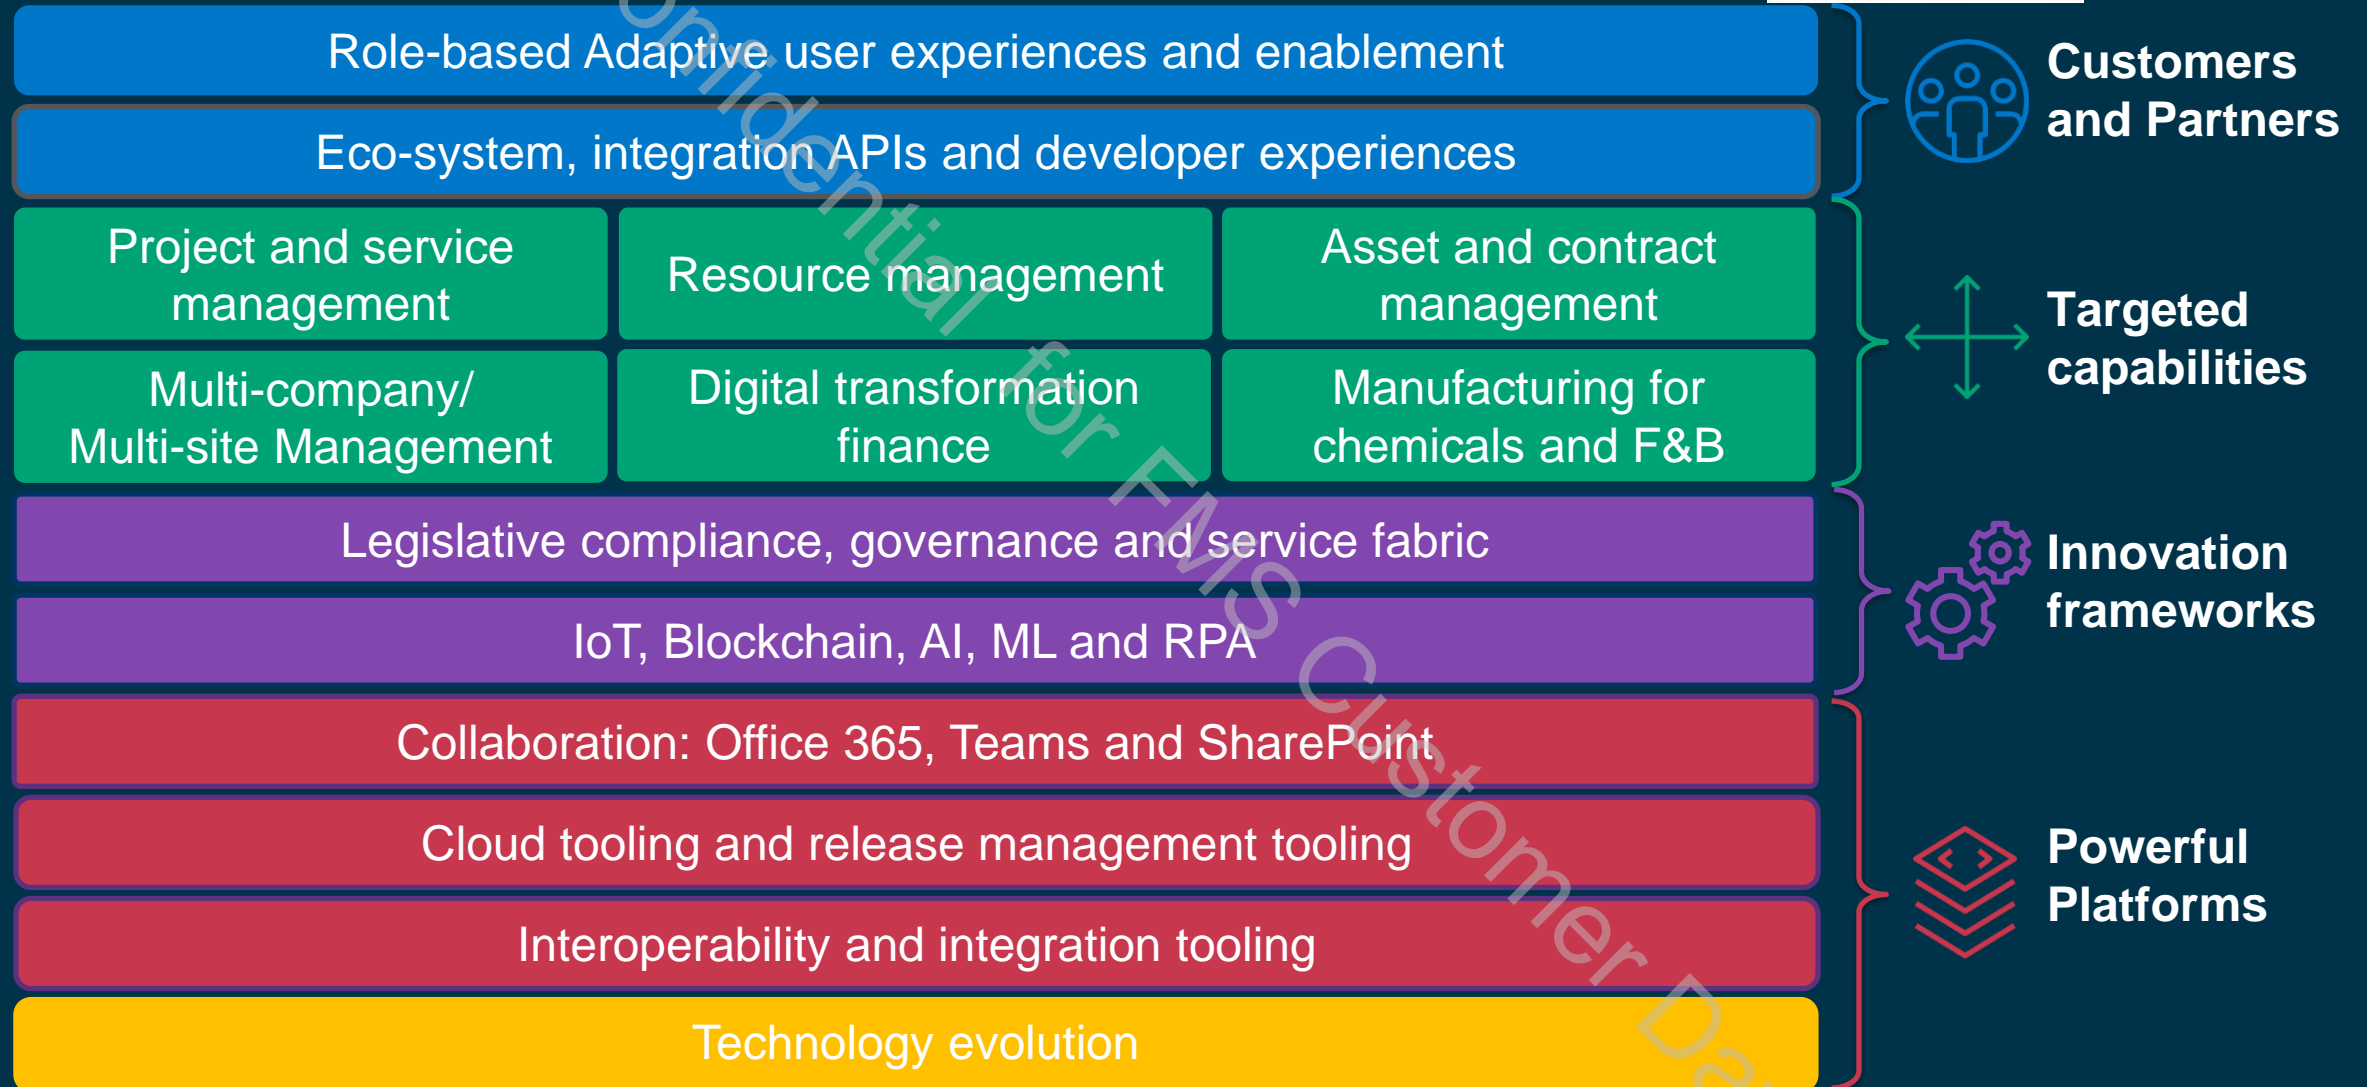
Role-based Adaptive user experiences and enablement

Eco-system, integration APIs and developer experiences

Project and service management

Resource management

Asset and contract management

Multi-company/ Multi-site Management

Digital transformation finance

Manufacturing for chemicals and F&B

Legislative compliance, governance and service fabric

IoT, Blockchain, AI, ML and RPA

Collaboration: Office 365, Teams and SharePoint

Cloud tooling and release management tooling

Interoperability and integration tooling

Technology evolution

Customers and Partners

Targeted capabilities

Innovation frameworks

Powerful Platforms

onfidential for FMS Customer Da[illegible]